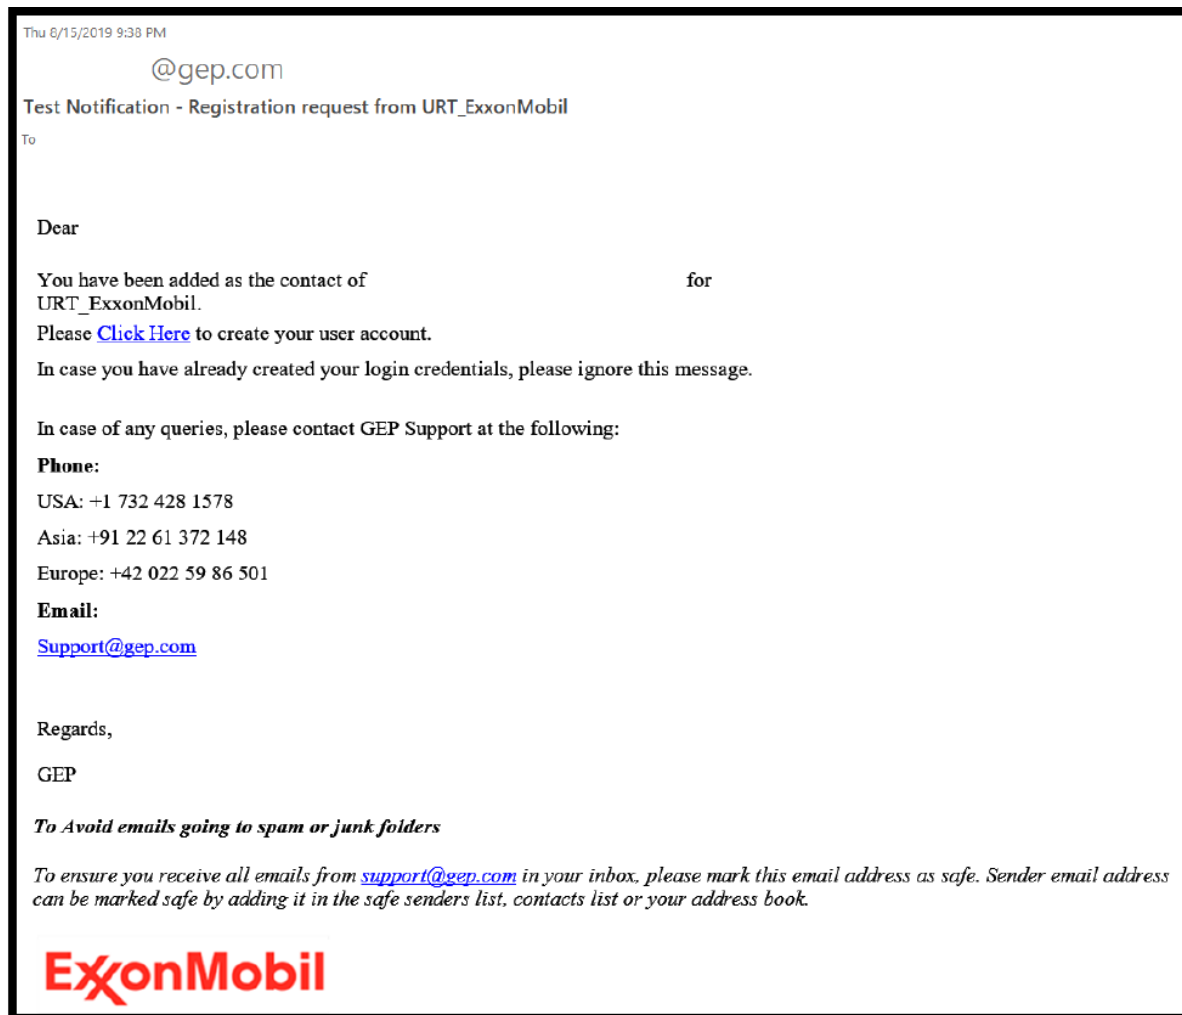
Thu 8/15/2019 9:38 PM

@gep.com

Test Notification - Registration request from URT_ExxonMobil

To

Dear

You have been added as the contact of for URT_ExxonMobil.

Please Click Here to create your user account.

In case you have already created your login credentials, please ignore this message.

In case of any queries, please contact GEP Support at the following:

**Phone:**

USA: +1 732 428 1578

Asia: +91 22 61 372 148

Europe: +42 022 59 86 501

**Email:**

Support@gep.com

Regards,

GEP

*To Avoid emails going to spam or junk folders*

*To ensure you receive all emails from support@gep.com in your inbox, please mark this email address as safe. Sender email address can be marked safe by adding it in the safe senders list, contacts list or your address book.*

ExxonMobil